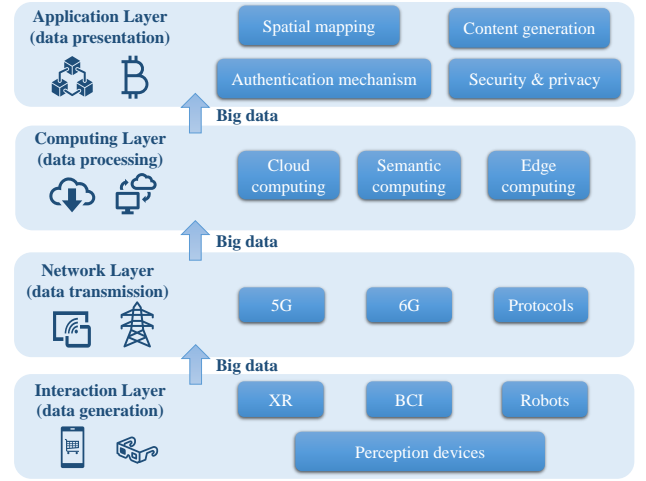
Application Layer
(data presentation)

Spatial mapping

Content generation

Authentication mechanism

Security & privacy

Big data

Computing Layer
(data processing)

Cloud computing

Semantic computing

Edge computing

Big data

Network Layer
(data transmission)

5G

6G

Protocols

Big data

Interaction Layer
(data generation)

XR

BCI

Robots

Perception devices